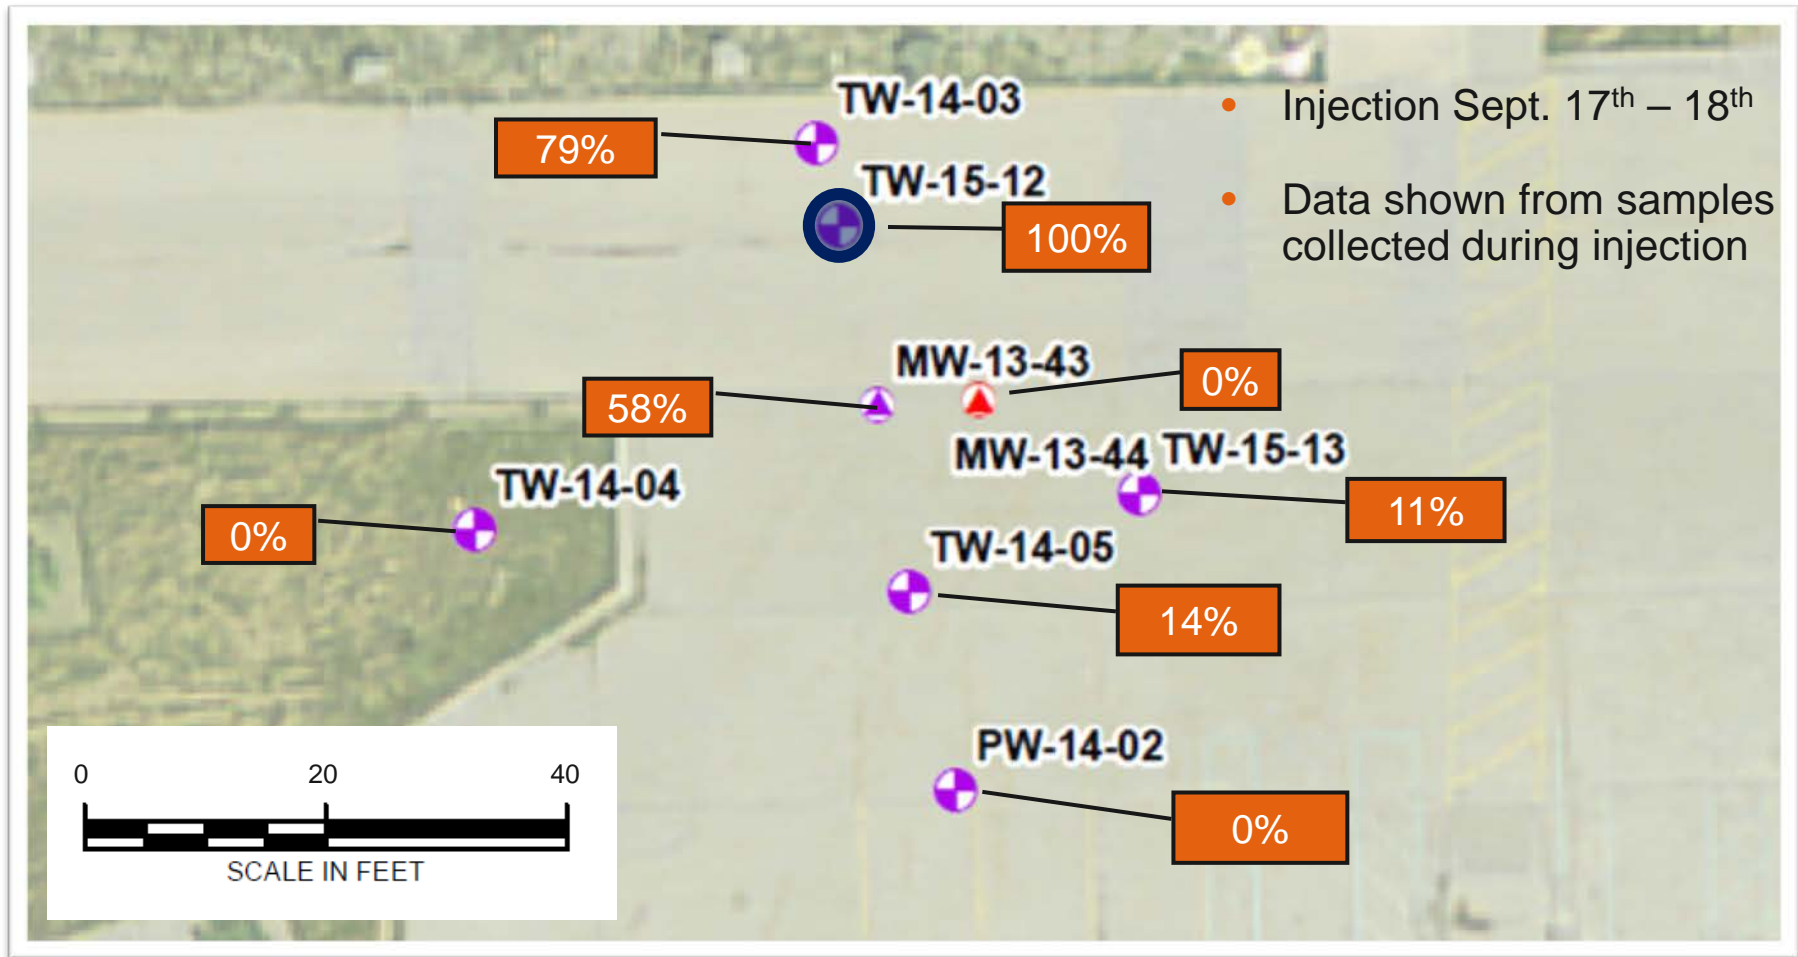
TW-14-03

79%

TW-15-12

100%

Injection Sept. 17$^{th}$ – 18$^{th}$

Data shown from samples collected during injection

MW-13-43

0%

58%

MW-13-44

TW-15-13

TW-14-04

11%

0%

TW-14-05

14%

PW-14-02

0%

0 20 40

SCALE IN FEET